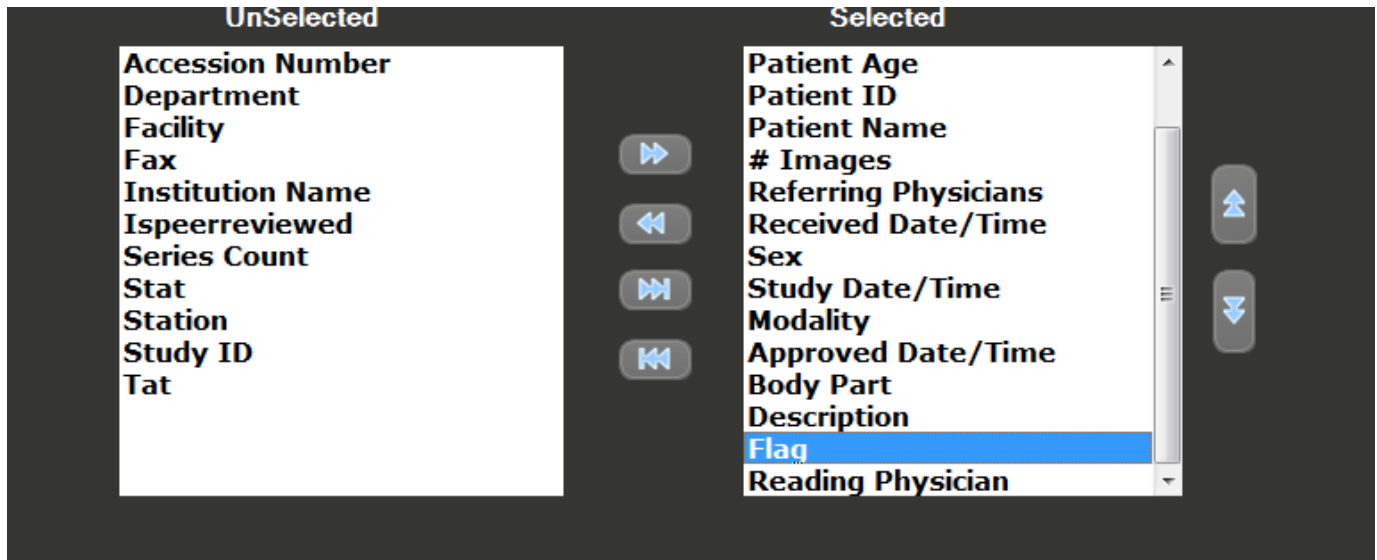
UnSelected

Accession Number
Department
Facility
Fax
Institution Name
Ispeerreviewed
Series Count
Stat
Station
Study ID
Tat

Selected

Patient Age
Patient ID
Patient Name
# Images
Referring Physicians
Received Date/Time
Sex
Study Date/Time
Modality
Approved Date/Time
Body Part
Description
Flag
Reading Physician